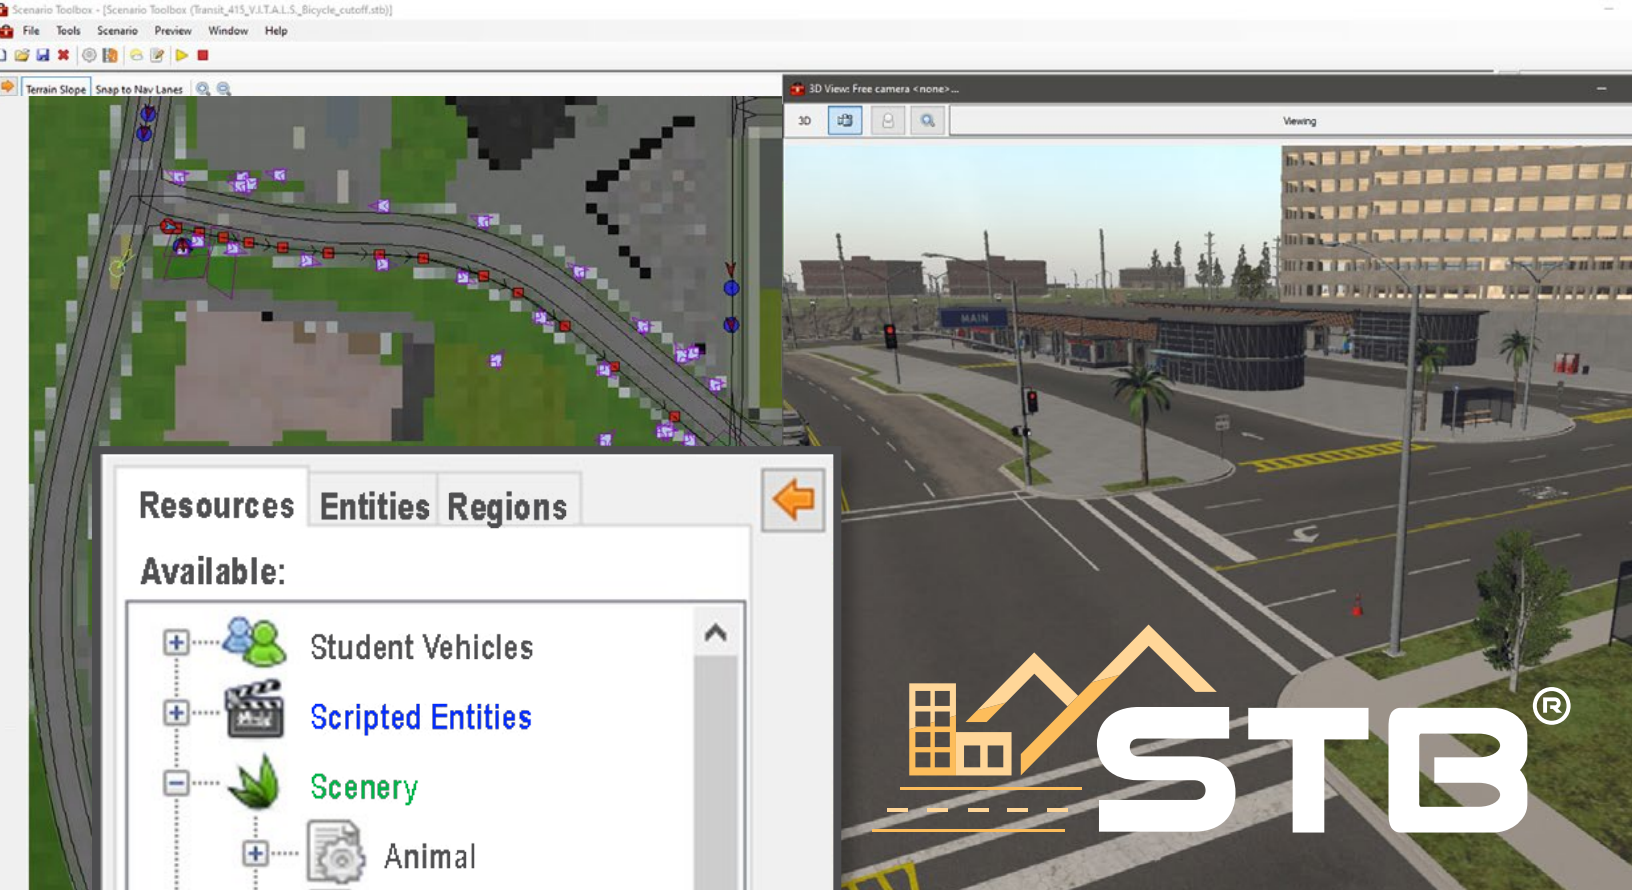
Scenario Toolbox - [Scenario Toolbox (Transit_415_V.I.T.A.L.S._Bicycle_cutoff.stb)]

File Tools Scenario Preview Window Help

Terrain Slope Snap to Nav Lanes

3D View: Free camera <none>...

3D

Viewing

MAIN

Resources Entities Regions

Available:

Student Vehicles

Scripted Entities

Scenery

Animal

STB®